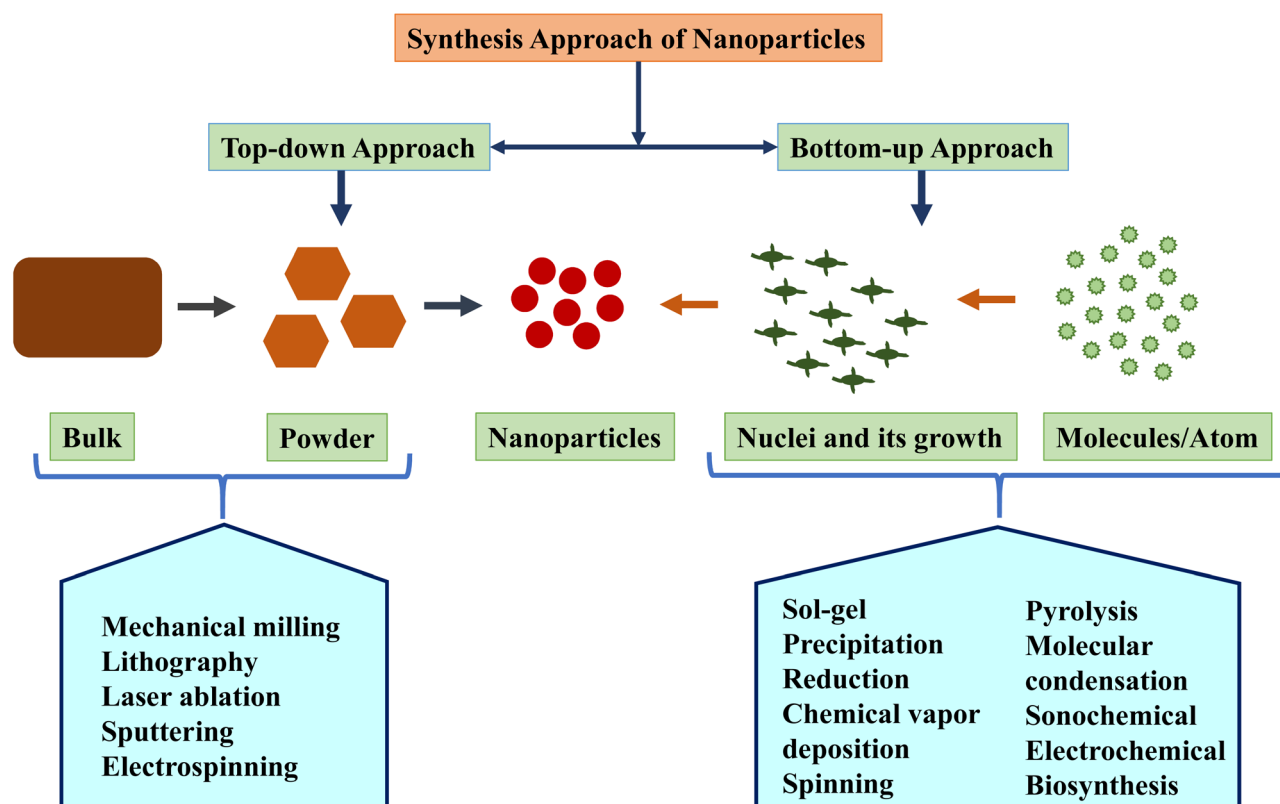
Synthesis Approach of Nanoparticles

Top-down Approach

Bottom-up Approach

Bulk

Powder

Nanoparticles

Nuclei and its growth

Molecules/Atom

Mechanical milling
Lithography
Laser ablation
Sputtering
Electrospinning

Sol-gel
Precipitation
Reduction
Chemical vapor deposition
Spinning

Pyrolysis
Molecular condensation
Sonochemical
Electrochemical
Biosynthesis